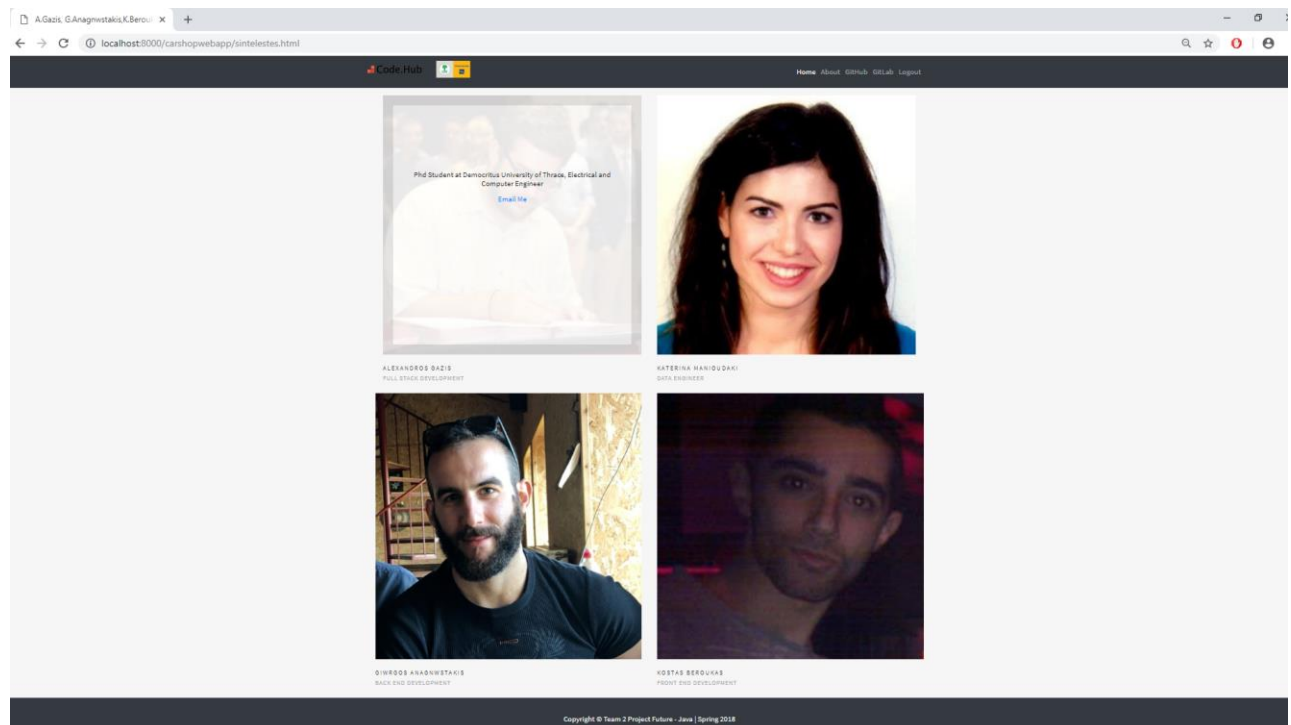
A.Gazis, G.Anagnwstakis,K.Berou ×

localhost:8000/carshopwebapp/sintelestes.html

Code.Hub

Home About GitHub GitLab Logout

Phd Student at Democritus University of Thrace, Electrical and Computer Engineer

Email Me

ALEXANDROS GAZIS
FULL STACK DEVELOPMENT

KATERINA MANIOUDAKI
DATA ENGINEER

GIWRGOS ANAGNWSTAKIS
BACK END DEVELOPMENT

KOSTAS BEROUKAS
FRONT END DEVELOPMENT

Copyright © Team 2 Project Future - Java | Spring 2018